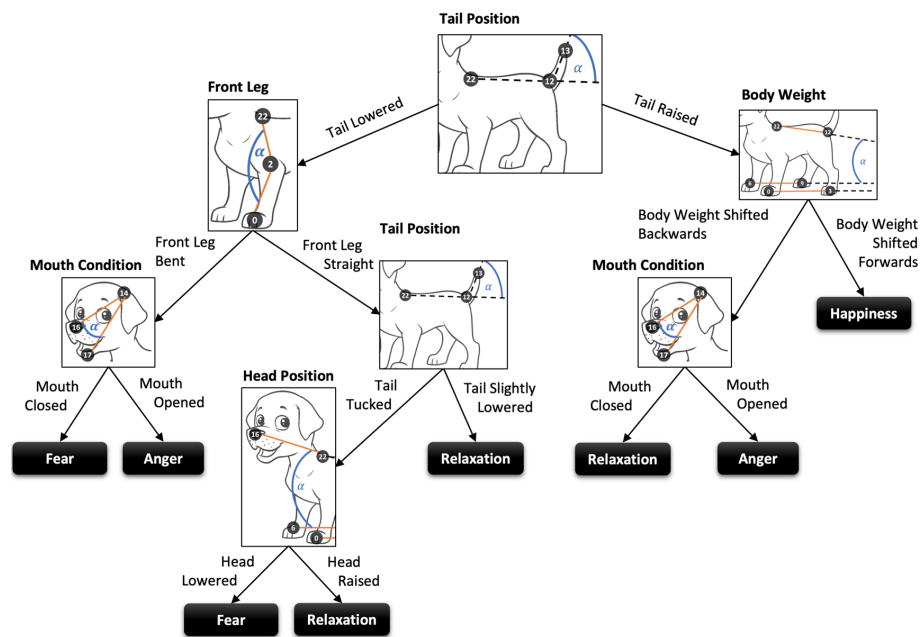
Tail Position

22 12 13 $\alpha$

Tail Lowered

Tail Raised

Front Leg

22 $\alpha$ 2 0

Body Weight

22 12 $\alpha$ 6 0 9 3

Front Leg Bent

Front Leg Straight

Tail Position

22 12 13 $\alpha$

Body Weight Shifted Backwards

Body Weight Shifted Forwards

Mouth Condition

14 16 $\alpha$ 17

Mouth Condition

14 16 $\alpha$ 17

Happiness

Mouth Closed

Mouth Opened

Head Position

16 22 $\alpha$ 6 0

Tail Tucked

Tail Slightly Lowered

Mouth Closed

Mouth Opened

Fear

Anger

Relaxation

Relaxation

Anger

Head Lowered

Head Raised

Fear

Relaxation